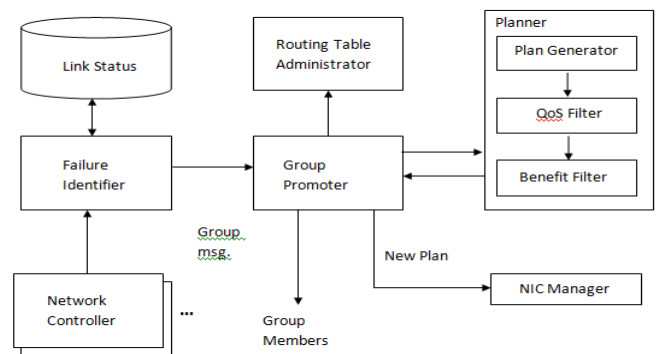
Link Status

Routing Table Administrator

Planner

Plan Generator

QoS Filter

Benefit Filter

Failure Identifier

Group Promoter

Group msg.

New Plan

Network Controller

...

Group Members

NIC Manager